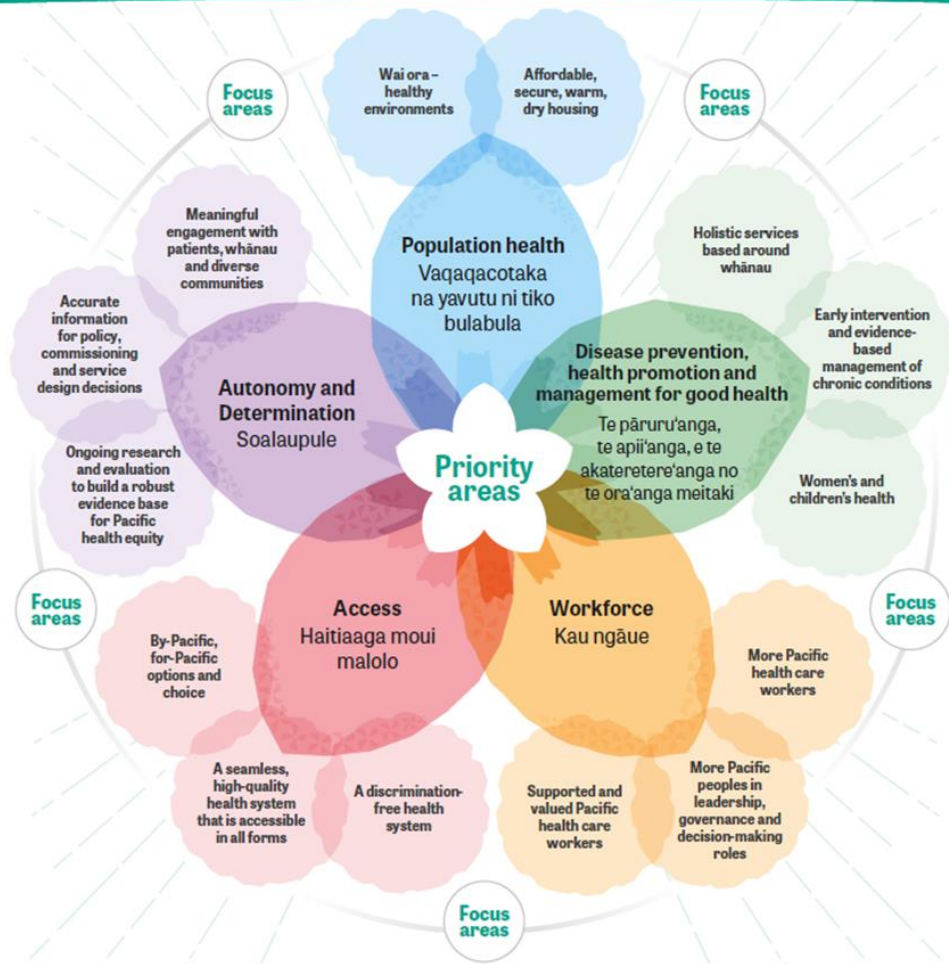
Priority areas

Population health
Vaqaqacotaka na yavutu ni tiko bulabula

Wai ora – healthy environments

Affordable, secure, warm, dry housing

Disease prevention, health promotion and management for good health
Te pāruru'anga, te apii'anga, e te akateretere'anga no te ora'anga meitaki

Holistic services based around whānau

Early intervention and evidence-based management of chronic conditions

Women's and children's health

Workforce
Kau ngāue

More Pacific health care workers

More Pacific peoples in leadership, governance and decision-making roles

Supported and valued Pacific health care workers

Access
Haitiaaga moui malolo

A discrimination-free health system

A seamless, high-quality health system that is accessible in all forms

By-Pacific, for-Pacific options and choice

Autonomy and Determination
Soalaupule

Ongoing research and evaluation to build a robust evidence base for Pacific health equity

Accurate information for policy, commissioning and service design decisions

Meaningful engagement with patients, whānau and diverse communities

Focus areas

Focus areas

Focus areas

Focus areas

Focus areas